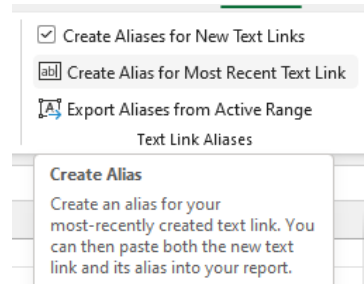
Create Aliases for New Text Links

Create Alias for Most Recent Text Link

Export Aliases from Active Range

Text Link Aliases

Create Alias

Create an alias for your most-recently created text link. You can then paste both the new text link and its alias into your report.